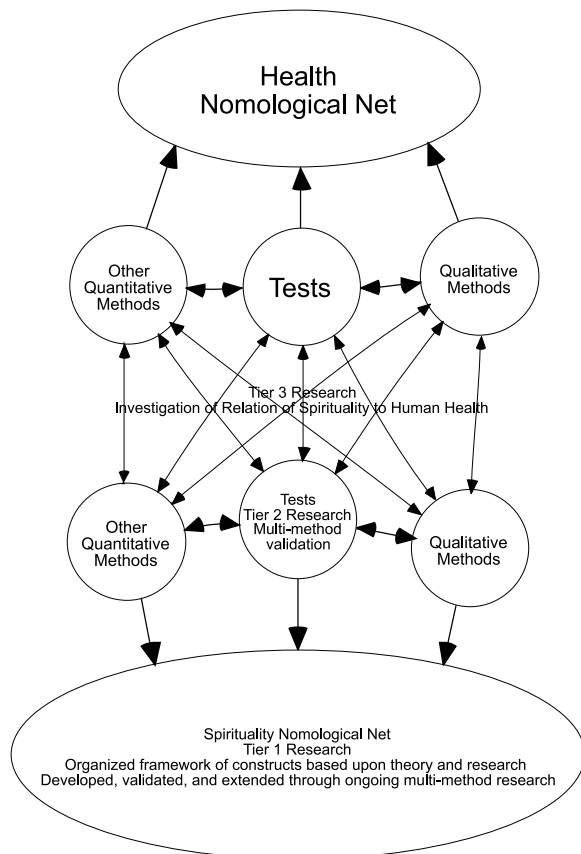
Health
Nomological Net

Other Quantitative Methods

Tests

Qualitative Methods

Tier 3 Research
Investigation of Relation of Spirituality to Human Health

Other Quantitative Methods

Tests
Tier 2 Research
Multi-method validation

Qualitative Methods

Spirituality Nomological Net
Tier 1 Research
Organized framework of constructs based upon theory and research
Developed, validated, and extended through ongoing multi-method research